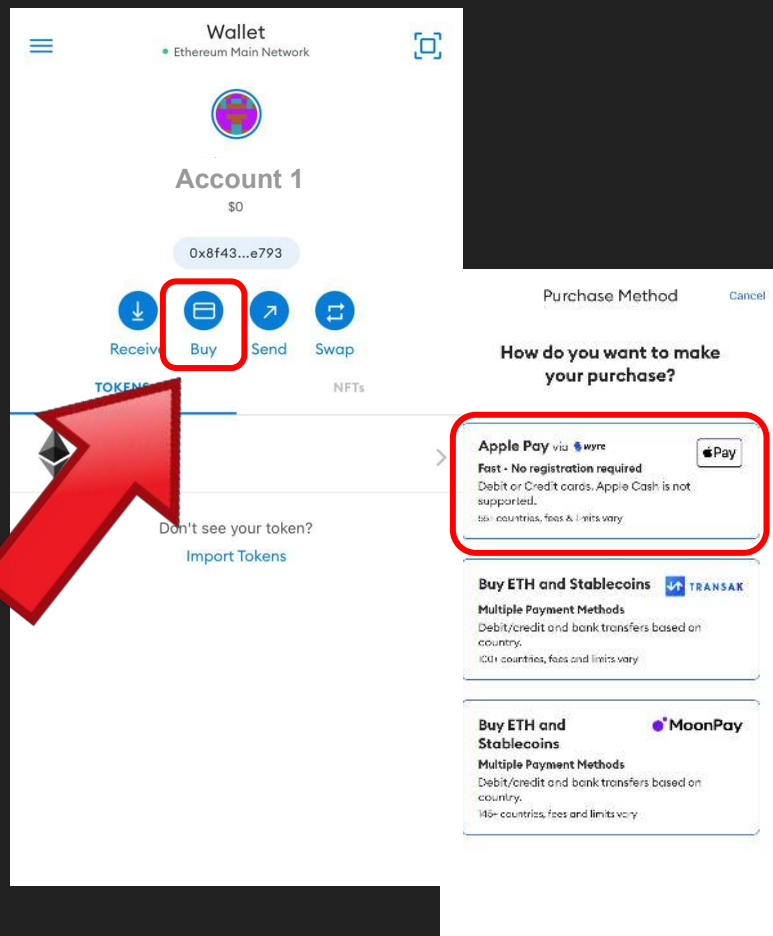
Wallet
Ethereum Main Network

Account 1
$0

0x8f43...e793

Receive Buy Send Swap

TOKENS NFTs

Don't see your token?
Import Tokens

Purchase Method
Cancel

How do you want to make your purchase?

Apple Pay via wyre
Pay
Fast - No registration required
Debit or Credit cards. Apple Cash is not supported.
56+ countries, fees & limits vary

Buy ETH and Stablecoins
TRANSAK
Multiple Payment Methods
Debit/credit and bank transfers based on country.
100+ countries, fees and limits vary

Buy ETH and Stablecoins
MoonPay
Multiple Payment Methods
Debit/credit and bank transfers based on country.
145+ countries, fees and limits vary